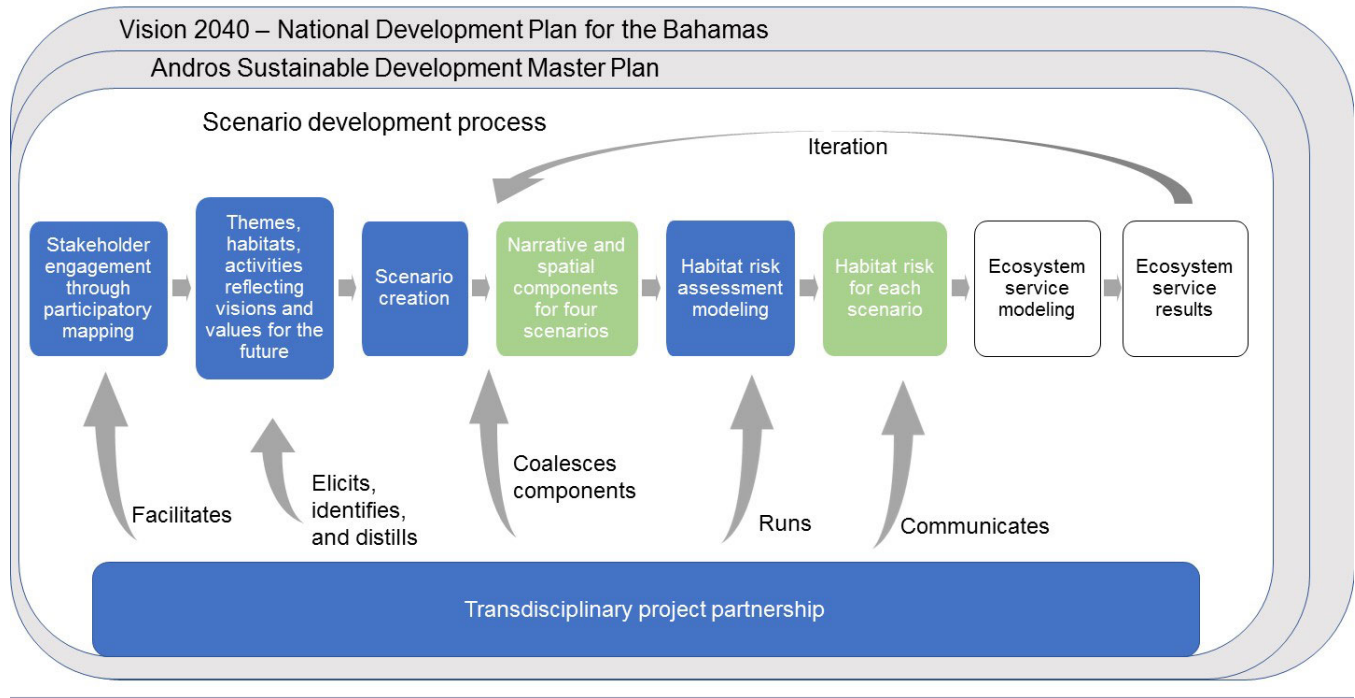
Vision 2040 – National Development Plan for the Bahamas

Andros Sustainable Development Master Plan

Scenario development process

Iteration

Stakeholder engagement through participatory mapping

Themes, habitats, activities reflecting visions and values for the future

Scenario creation

Narrative and spatial components for four scenarios

Habitat risk assessment modeling

Habitat risk for each scenario

Ecosystem service modeling

Ecosystem service results

Facilitates

Elicits, identifies, and distills

Coalesces components

Runs

Communicates

Transdisciplinary project partnership